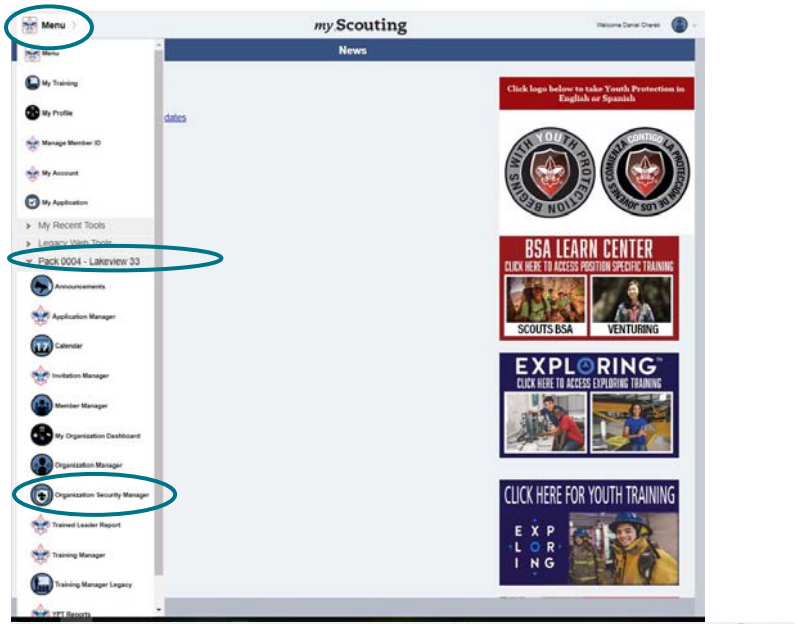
Menu

my Scouting

Welcome Daniel Cherek

News

Menu

My Training

My Profile

Manage Member ID

My Account

My Application

My Recent Tools

Legacy Web Tools

Pack 0004 - Lakeview 33

Announcements

Application Manager

Calendar

Invitation Manager

Member Manager

My Organization Dashboard

Organization Manager

Organization Security Manager

Trained Leader Report

Training Manager

Training Manager Legacy

YPT Reports

dates

Click logo below to take Youth Protection in English or Spanish

BEGINS WITH YOUTH PROTECTION

COMIENZA CONTIGO LA PROTECCIÓN DE LOS JÓVENES

BSA LEARN CENTER
CLICK HERE TO ACCESS POSITION SPECIFIC TRAINING

SCOUTS BSA

VENTURING

EXPLORING™
CLICK HERE TO ACCESS EXPLORING TRAINING

CLICK HERE FOR YOUTH TRAINING

EXPLORING